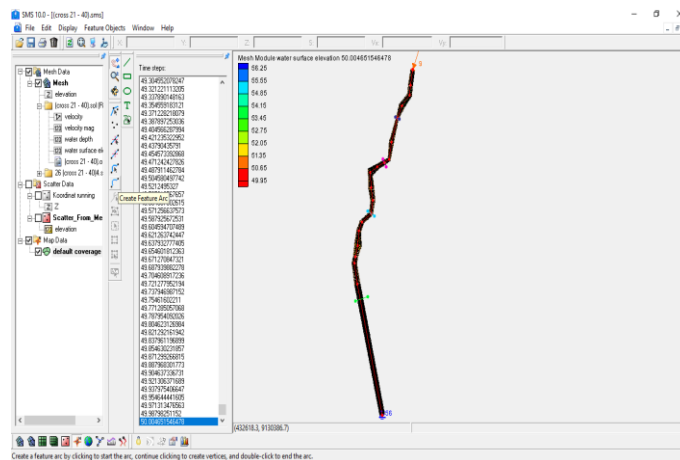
SMS 10.0 - [(cross 21 - 40).sms]

File Edit Display Feature Objects Window Help

X: Y: Z: S: Vx: Vy:

Mesh Data
Mesh
elevation
(cross 21 - 40).sol (R
velocity
velocity mag
water depth
water surface el
(cross 21 - 40).s
(cross 21 - 40)(.s
26 (cross 21 - 40)(.s
Scatter Data
Koordinat running
Z
Scatter_From_Me
elevation
Map Data
default coverage

Time steps:
49.304552078247
49.321221113205
49.337890148163
49.354559183121
49.371228218079
49.387897253036
49.404566287994
49.421235322952
49.43790435791
49.454573392868
49.471242427826
49.487911462784
49.504580497742
49.5212495327
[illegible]
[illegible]
49.571256637573
49.587925672531
49.604594707489
49.621263742447
49.637932777405
49.654601812363
49.671270847321
49.687939882278
49.704608917236
49.721277952194
49.737946987152
49.75461602211
49.771285057068
49.787954092026
49.804623126984
49.821292161942
49.837961196899
49.854630231857
49.871299266815
49.887968301773
49.904637336731
49.921306371689
49.937975406647
49.954644441605
49.971313476563
49.98798251152
50.004651546478

Create Feature Arc

Mesh Module water surface elevation 50.004651546478
56.25
55.55
54.85
54.15
53.45
52.75
52.05
51.35
50.65
49.95

(432618.3, 9130386.7)

Create a feature arc by clicking to start the arc, continue clicking to create vertices, and double-click to end the arc.